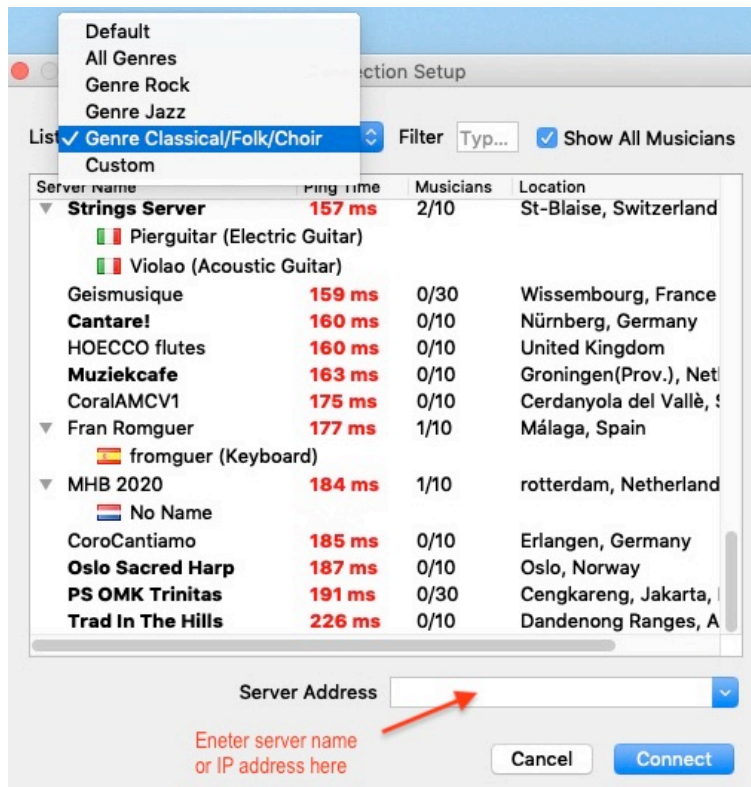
Default
All Genres
Genre Rock
Genre Jazz
✓ Genre Classical/Folk/Choir
Custom

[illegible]nection Setup

List

Filter Typ...

Show All Musicians

| Server Name | Ping Time | Musicians | Location |
|---|---|---|---|
| Strings Server | 157 ms | 2/10 | St-Blaise, Switzerland |
| Pierguitar (Electric Guitar) | | | |
| Violao (Acoustic Guitar) | | | |
| Geismusique | 159 ms | 0/30 | Wissembourg, France |
| Cantare! | 160 ms | 0/10 | Nürnberg, Germany |
| HOECCO flutes | 160 ms | 0/10 | United Kingdom |
| Muziekcafe | 163 ms | 0/10 | Groningen(Prov.), Net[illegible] |
| CoralAMCV1 | 175 ms | 0/10 | Cerdanyola del Vallè, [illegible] |
| Fran Romguer | 177 ms | 1/10 | Málaga, Spain |
| fromguer (Keyboard) | | | |
| MHB 2020 | 184 ms | 1/10 | rotterdam, Netherland |
| No Name | | | |
| CoroCantiamo | 185 ms | 0/10 | Erlangen, Germany |
| Oslo Sacred Harp | 187 ms | 0/10 | Oslo, Norway |
| PS OMK Trinitas | 191 ms | 0/30 | Cengkareng, Jakarta, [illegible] |
| Trad In The Hills | 226 ms | 0/10 | Dandenong Ranges, A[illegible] |

Server Address

Eneter server name or IP address here

Cancel

Connect